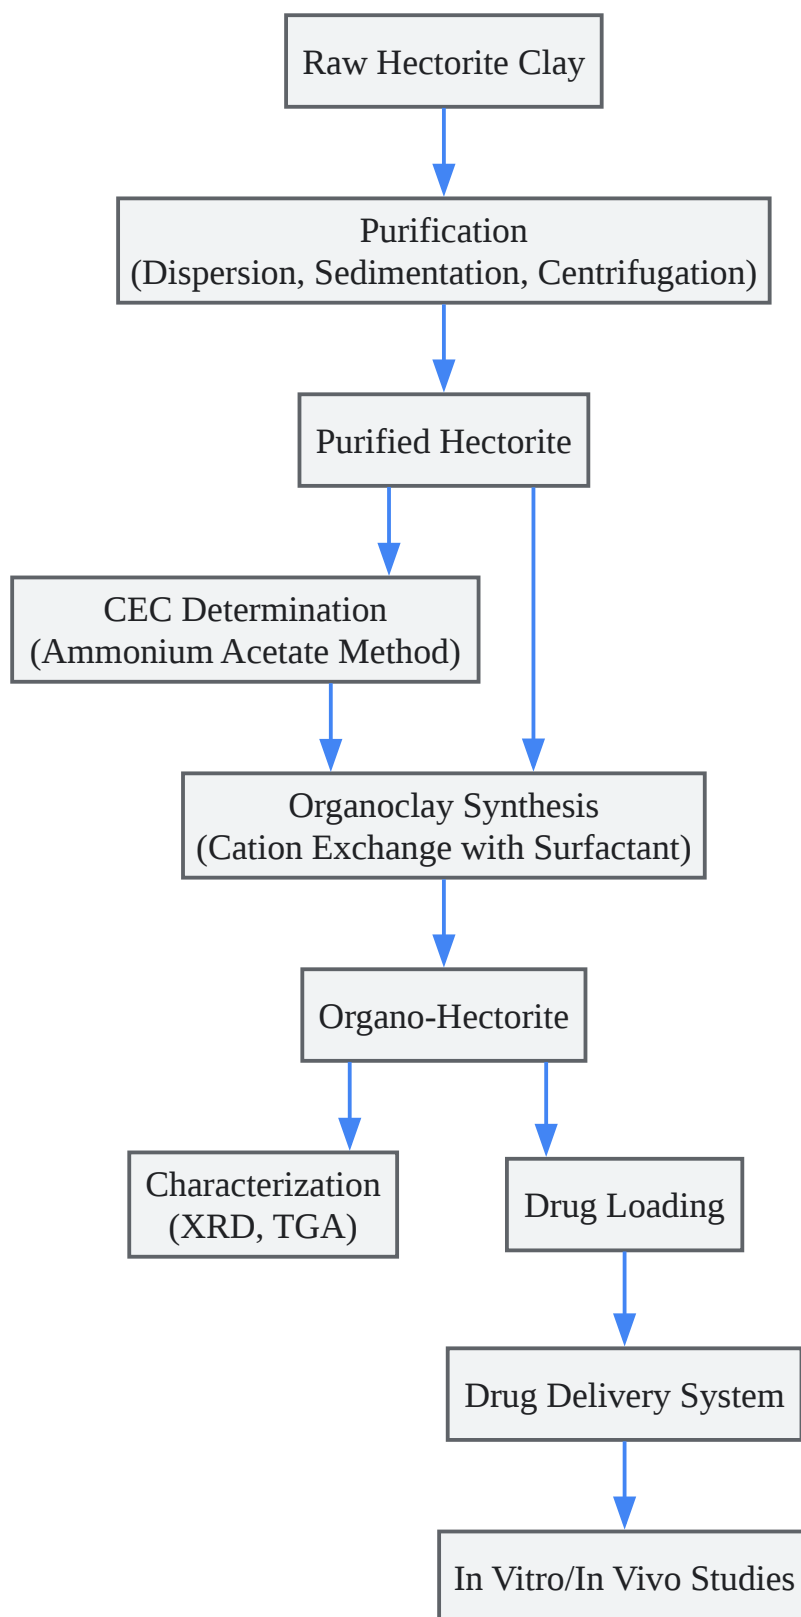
Raw Hectorite Clay

Purification
(Dispersion, Sedimentation, Centrifugation)

Purified Hectorite

CEC Determination
(Ammonium Acetate Method)

Organoclay Synthesis
(Cation Exchange with Surfactant)

Organo-Hectorite

Characterization
(XRD, TGA)

Drug Loading

Drug Delivery System

In Vitro/In Vivo Studies